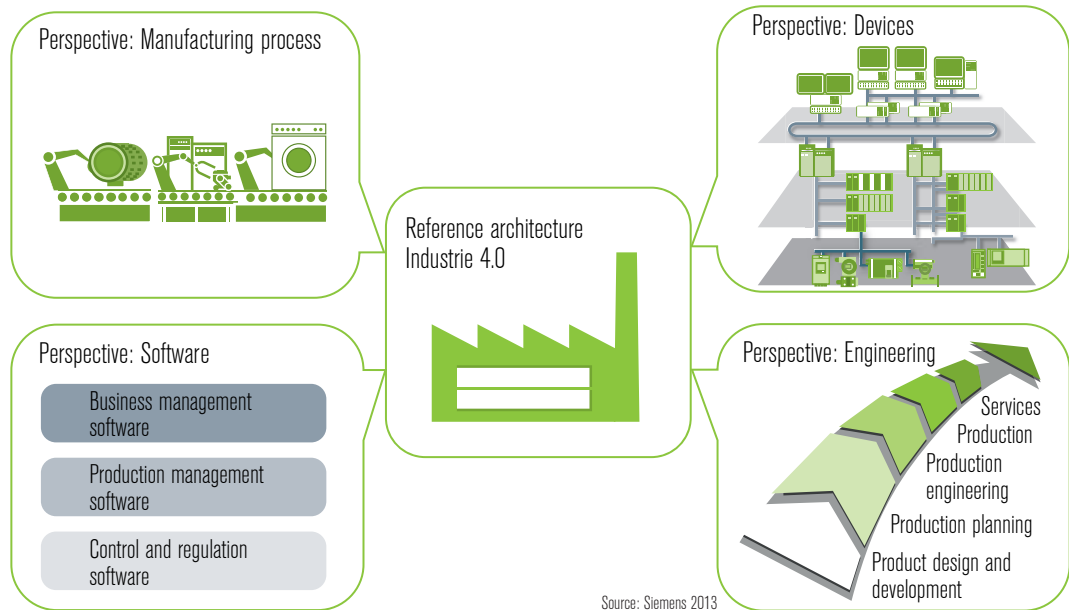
Perspective: Manufacturing process

Perspective: Devices

Reference architecture Industrie 4.0

Perspective: Software

Business management software

Production management software

Control and regulation software

Perspective: Engineering

Services

Production

Production engineering

Production planning

Product design and development

Source: Siemens 2013